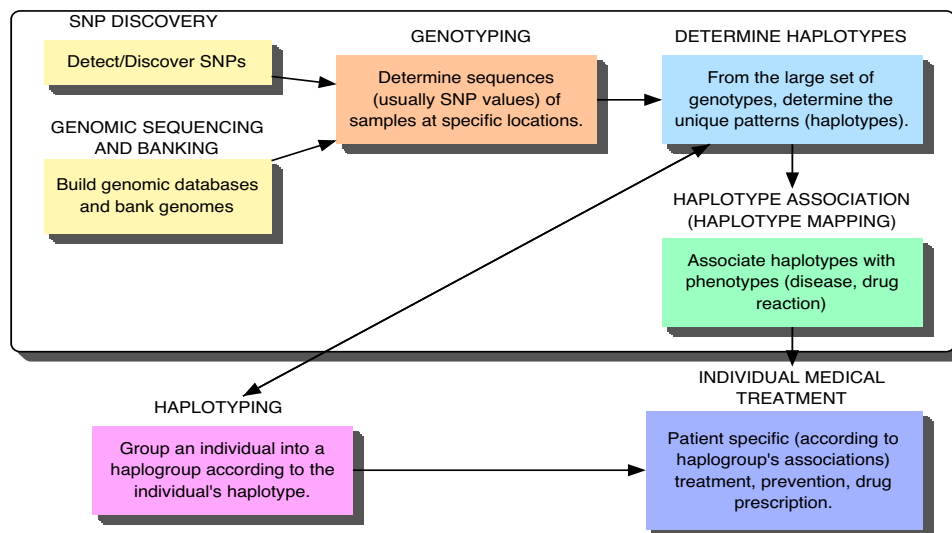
SNP DISCOVERY

Detect/Discover SNPs

GENOMIC SEQUENCING AND BANKING

Build genomic databases and bank genomes

GENOTYPING

Determine sequences (usually SNP values) of samples at specific locations.

DETERMINE HAPLOTYPES

From the large set of genotypes, determine the unique patterns (haplotypes).

HAPLOTYPE ASSOCIATION (HAPLOTYPE MAPPING)

Associate haplotypes with phenotypes (disease, drug reaction)

HAPLOTYPING

Group an individual into a haplogroup according to the individual's haplotype.

INDIVIDUAL MEDICAL TREATMENT

Patient specific (according to haplogroup's associations) treatment, prevention, drug prescription.